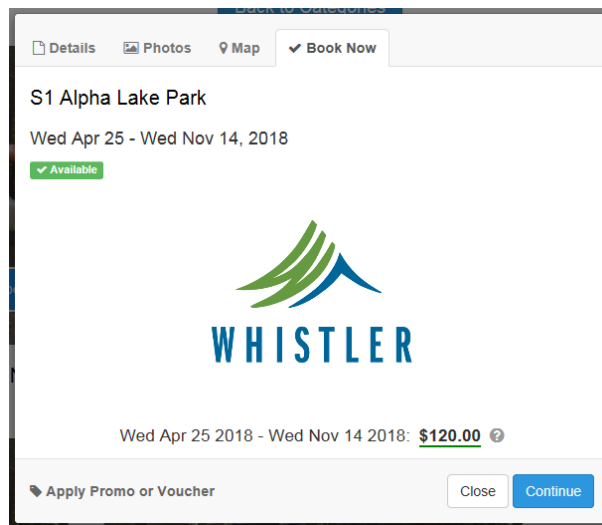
Back to Categories

Details Photos Map Book Now

S1 Alpha Lake Park

Wed Apr 25 - Wed Nov 14, 2018

Available

WHISTLER

Wed Apr 25 2018 - Wed Nov 14 2018: $120.00

Apply Promo or Voucher

Close Continue